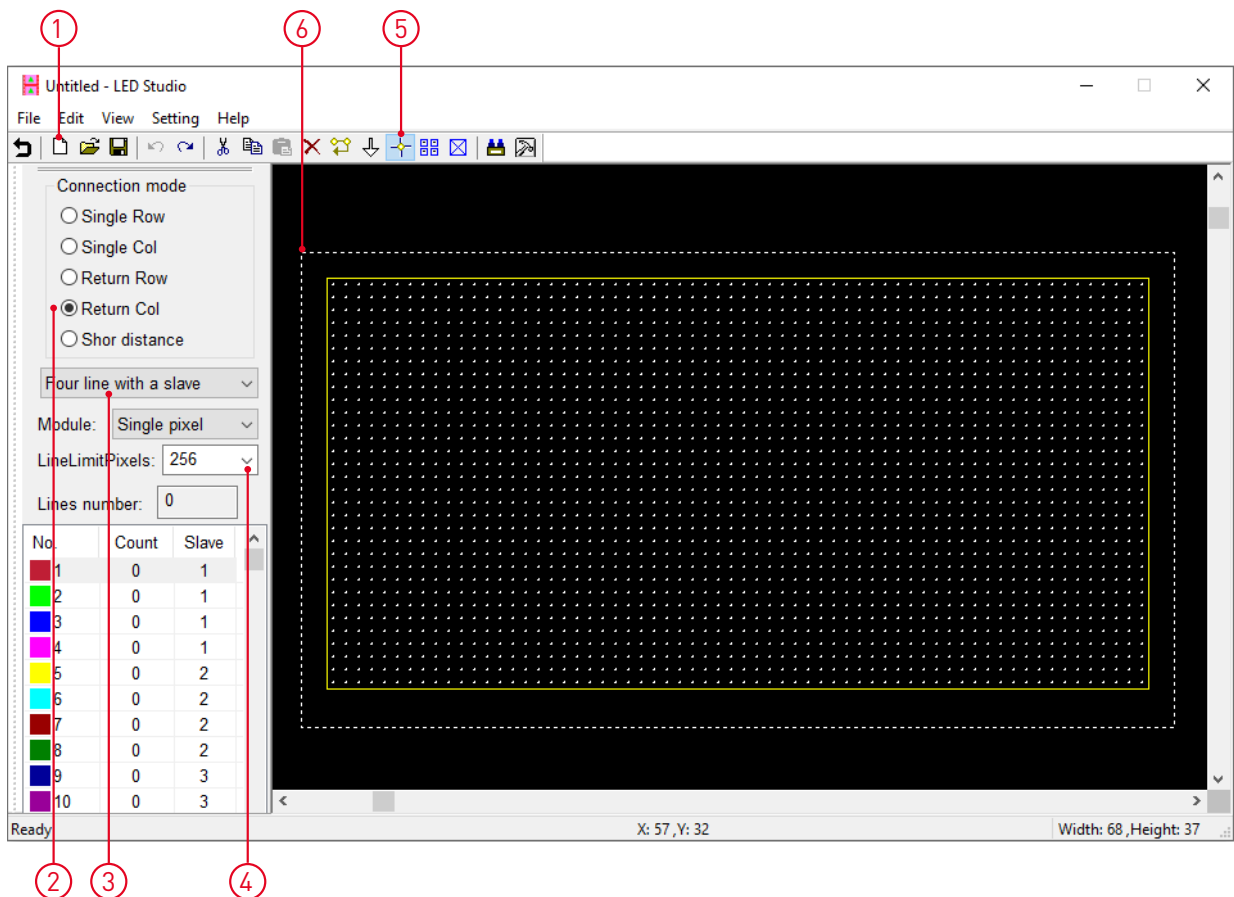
1 6 5

Untitled - LED Studio

File Edit View Setting Help

Connection mode
Single Row
Single Col
Return Row
Return Col
Shor distance

Four line with a slave

Module: Single pixel

LineLimitPixels: 256

Lines number: 0

| No. | Count | Slave |
|---|---|---|
| 1 | 0 | 1 |
| 2 | 0 | 1 |
| 3 | 0 | 1 |
| 4 | 0 | 1 |
| 5 | 0 | 2 |
| 6 | 0 | 2 |
| 7 | 0 | 2 |
| 8 | 0 | 2 |
| 9 | 0 | 3 |
| 10 | 0 | 3 |

Ready X: 57 ,Y: 32 Width: 68 ,Height: 37

2 3 4